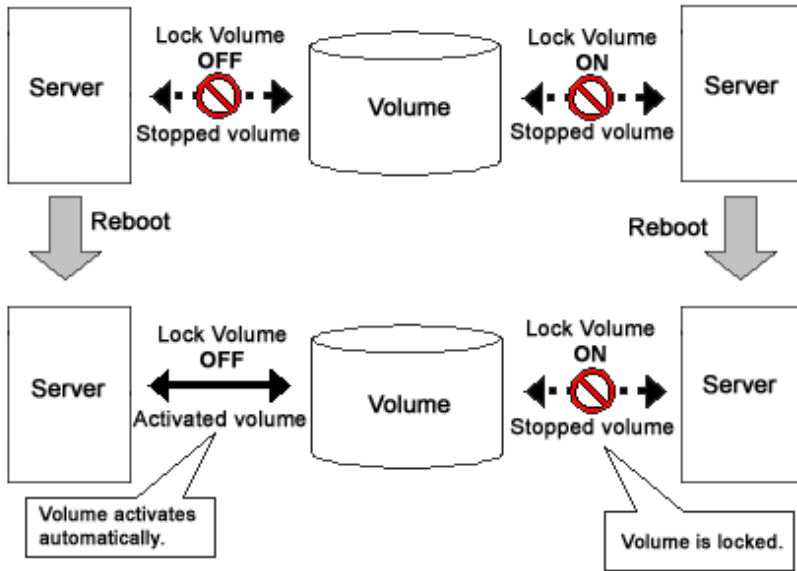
Server

Lock Volume
OFF

Stopped volume

Volume

Lock Volume
ON

Stopped volume

Server

Reboot

Reboot

Server

Lock Volume
OFF

Activated volume

Volume

Lock Volume
ON

Stopped volume

Server

Volume activates automatically.

Volume is locked.